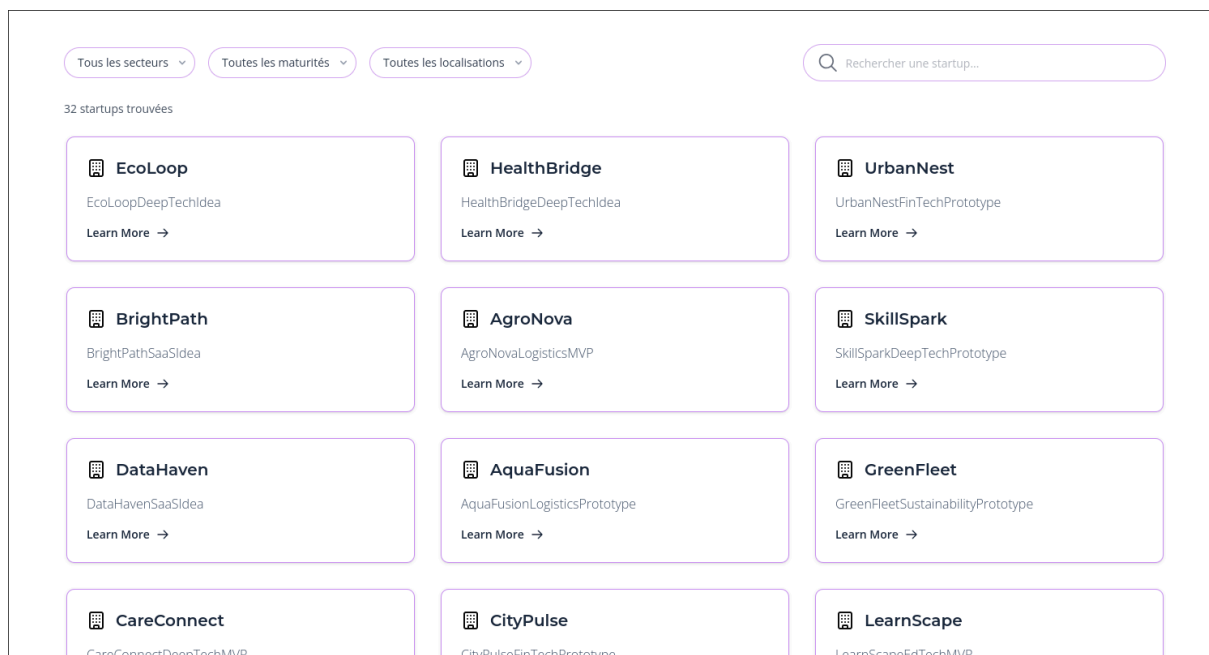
Tous les secteurs Toutes les maturités Toutes les localisations

Rechercher une startup...

32 startups trouvées

EcoLoop
EcoLoopDeepTechIdea
Learn More →

HealthBridge
HealthBridgeDeepTechIdea
Learn More →

UrbanNest
UrbanNestFinTechPrototype
Learn More →

BrightPath
BrightPathSaaSIdea
Learn More →

AgroNova
AgroNovaLogisticsMVP
Learn More →

SkillSpark
SkillSparkDeepTechPrototype
Learn More →

DataHaven
DataHavenSaaSIdea
Learn More →

AquaFusion
AquaFusionLogisticsPrototype
Learn More →

GreenFleet
GreenFleetSustainabilityPrototype
Learn More →

CareConnect
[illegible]

CityPulse
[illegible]

LearnScape
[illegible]